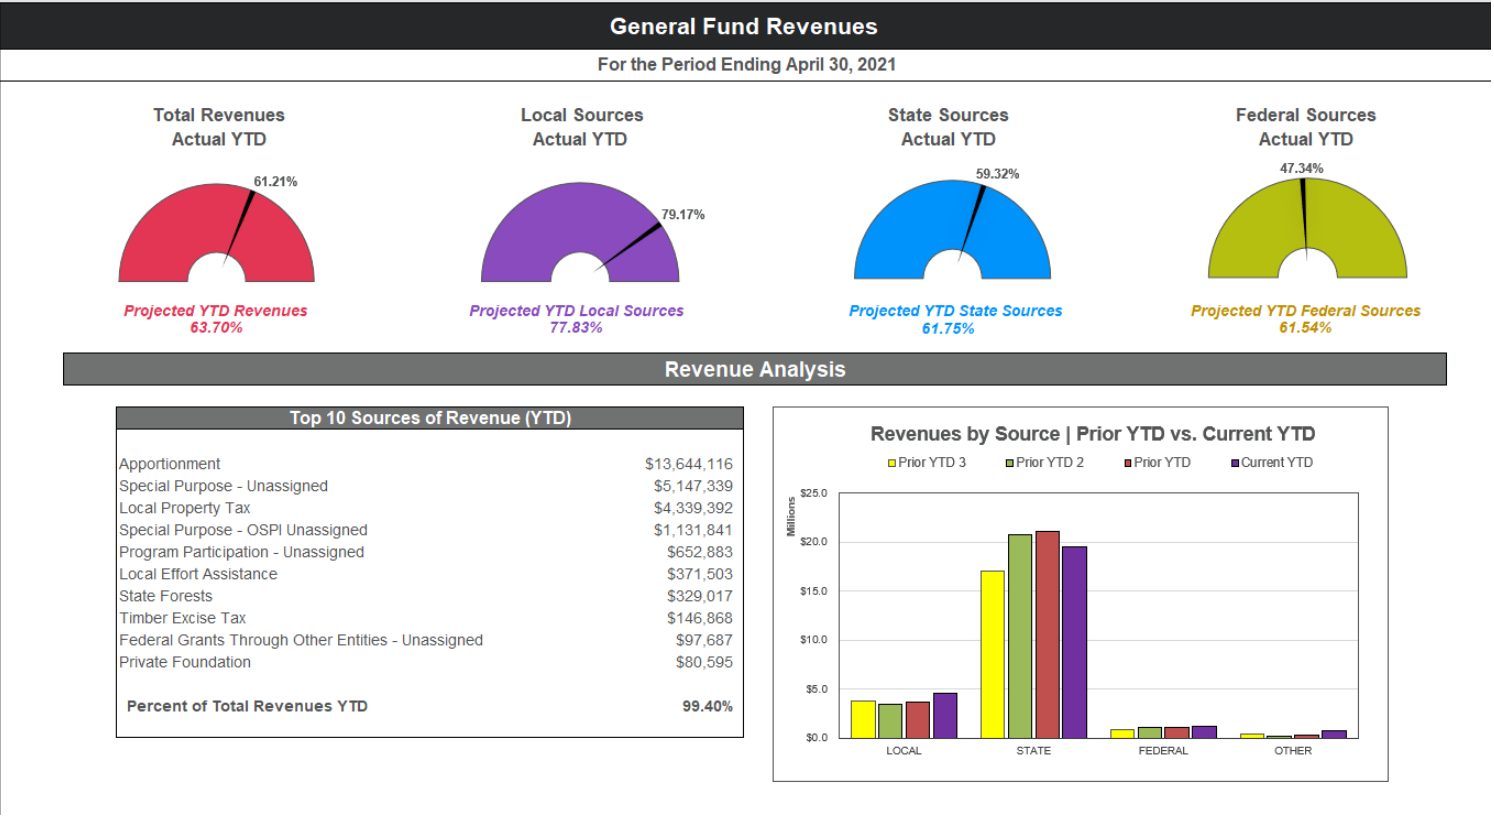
General Fund Revenues

For the Period Ending April 30, 2021

Total Revenues
Actual YTD

61.21%

Projected YTD Revenues
63.70%

Local Sources
Actual YTD

79.17%

Projected YTD Local Sources
77.83%

State Sources
Actual YTD

59.32%

Projected YTD State Sources
61.75%

Federal Sources
Actual YTD

47.34%

Projected YTD Federal Sources
61.54%

Revenue Analysis

| Top 10 Sources of Revenue (YTD) | |
|---|---|
| Apportionment | \$13,644,116 |
| Special Purpose - Unassigned | \$5,147,339 |
| Local Property Tax | \$4,339,392 |
| Special Purpose - OSPI Unassigned | \$1,131,841 |
| Program Participation - Unassigned | \$652,883 |
| Local Effort Assistance | \$371,503 |
| State Forests | \$329,017 |
| Timber Excise Tax | \$146,868 |
| Federal Grants Through Other Entities - Unassigned | \$97,687 |
| Private Foundation | \$80,595 |
| Percent of Total Revenues YTD | 99.40% |

Revenues by Source | Prior YTD vs. Current YTD

Prior YTD 3 Prior YTD 2 Prior YTD Current YTD

Millions

\$25.0
\$20.0
\$15.0
\$10.0
\$5.0
\$0.0

LOCAL STATE FEDERAL OTHER